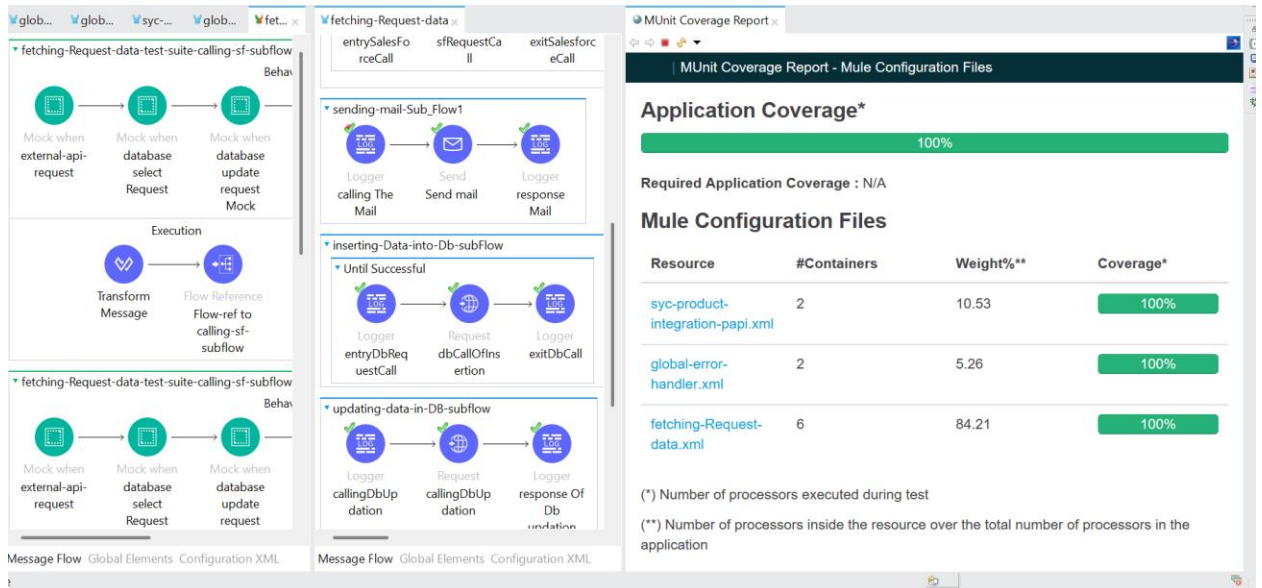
glob... glob... syc-... glob... fet...

fetching-Request-data-test-suite-calling-sf-subflow

Behav

Mock when external-api-request

Mock when database select Request

Mock when database update request Mock

Execution

Transform Message

Flow Reference Flow-ref to calling-sf-subflow

fetching-Request-data-test-suite-calling-sf-subflow

Behav

Mock when external-api-request

Mock when database select Request

Mock when database update request

Message Flow Global Elements Configuration XML

fetching-Request-data

entrySalesForceCall

sfRequestCall

exitSalesforceCall

sending-mail-Sub_Flow1

Logger calling The Mail

Send Send mail

Logger response Mail

inserting-Data-into-Db-subFlow

Until Successful

Logger entryDbRequestCall

Request dbCallOfInsertion

Logger exitDbCall

updating-data-in-DB-subflow

Logger callingDbUpdation

Request callingDbUpdation

Logger response Of Db updation

Message Flow Global Elements Configuration XML

MUnit Coverage Report

MUnit Coverage Report - Mule Configuration Files

Application Coverage*

100%

Required Application Coverage : N/A

Mule Configuration Files

| Resource | #Containers | Weight%** | Coverage* |
|---|---|---|---|
| syc-product-integration-papi.xml | 2 | 10.53 | 100% |
| global-error-handler.xml | 2 | 5.26 | 100% |
| fetching-Request-data.xml | 6 | 84.21 | 100% |

(*) Number of processors executed during test

(**) Number of processors inside the resource over the total number of processors in the application